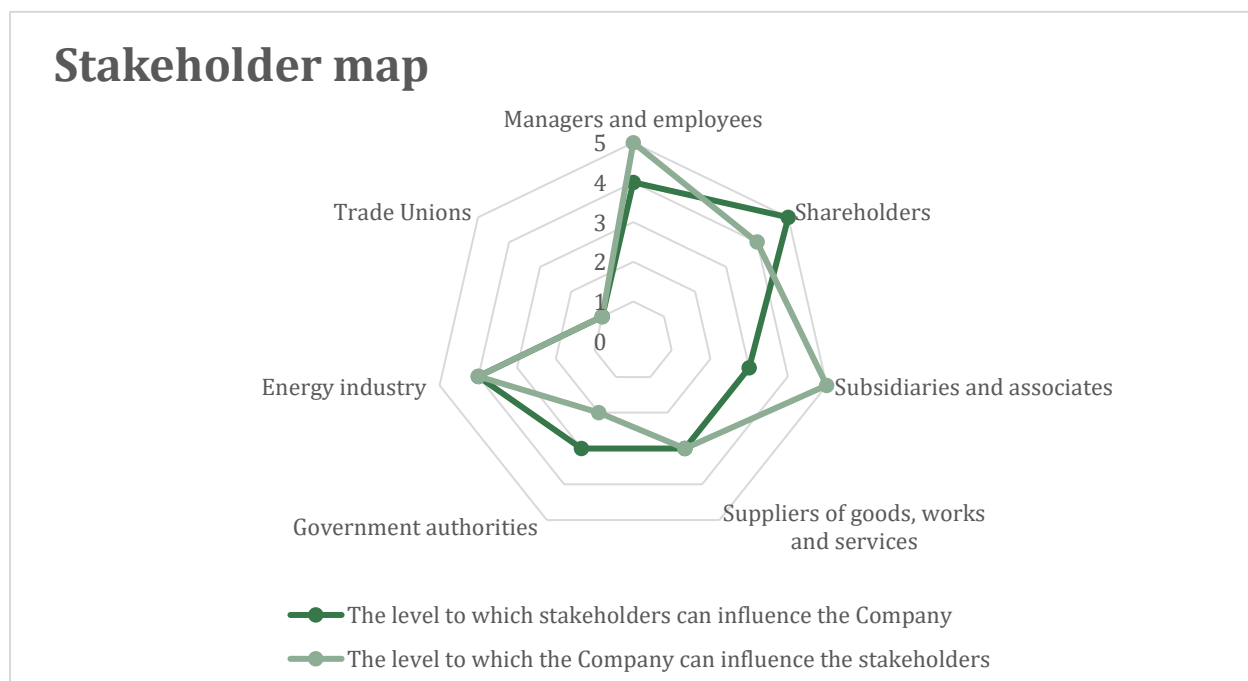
Stakeholder map

Managers and employees

5
4
3
2
1
0

Shareholders

Subsidiaries and associates

Suppliers of goods, works and services

Government authorities

Energy industry

Trade Unions

The level to which stakeholders can influence the Company

The level to which the Company can influence the stakeholders